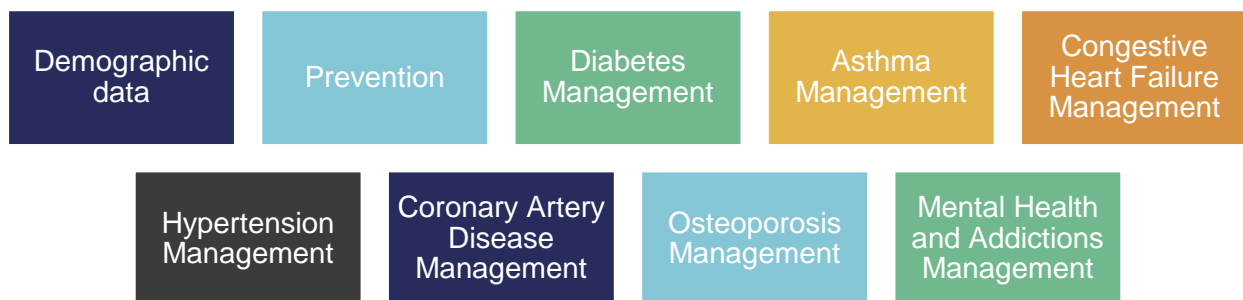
Demographic data

Prevention

Diabetes Management

Asthma Management

Congestive Heart Failure Management

Hypertension Management

Coronary Artery Disease Management

Osteoporosis Management

Mental Health and Addictions Management